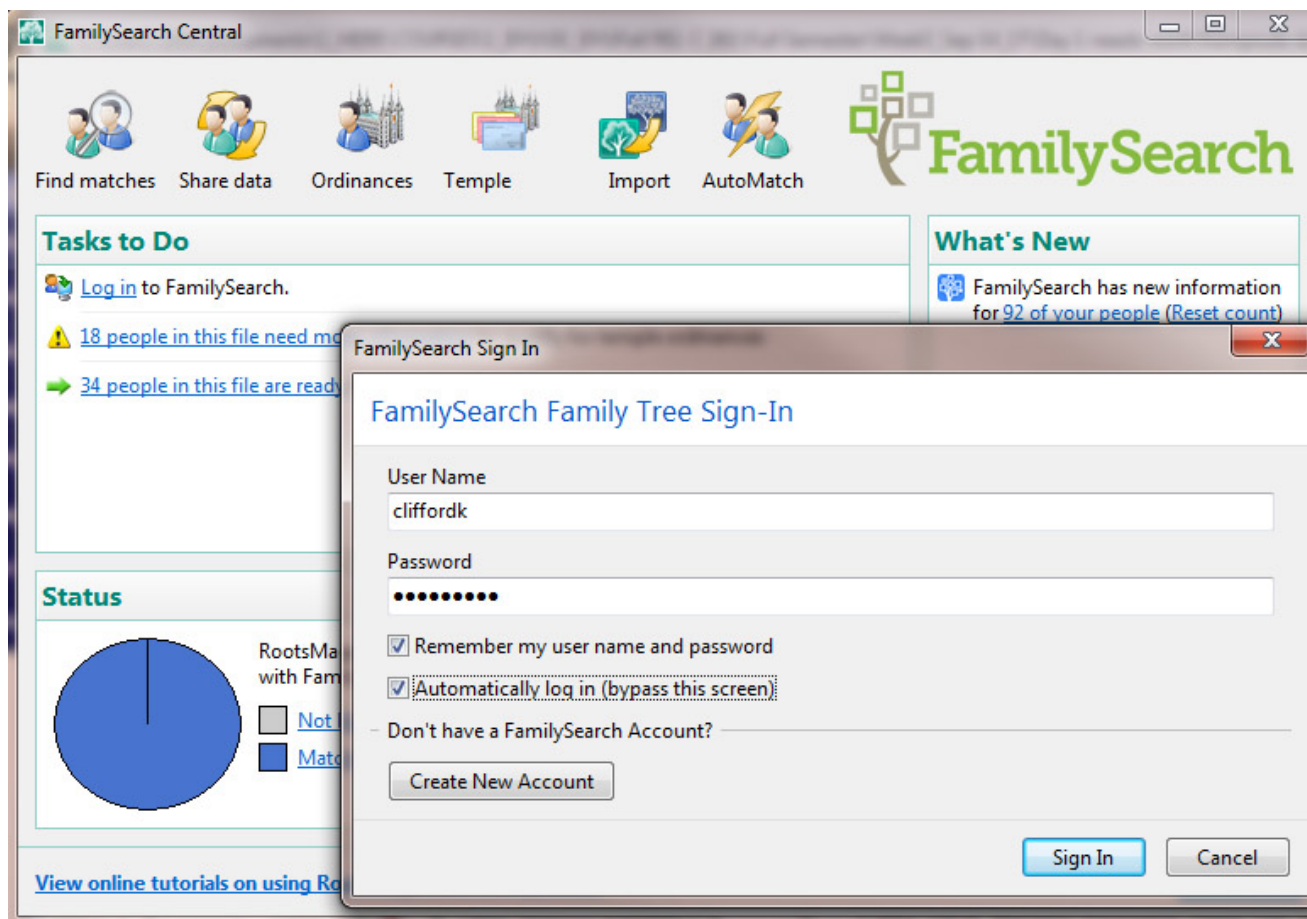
FamilySearch Central

Find matches
Share data
Ordinances
Temple
Import
AutoMatch

FamilySearch

Tasks to Do

Log in to FamilySearch.

18 people in this file need mo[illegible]

34 people in this file are ready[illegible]

What's New

FamilySearch has new information for 92 of your people (Reset count)

Status

RootsMa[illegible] with Fam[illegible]

Not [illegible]

Matc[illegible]

View online tutorials on using Ro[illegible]

FamilySearch Sign In

FamilySearch Family Tree Sign-In

User Name

cliffordk

Password

••••••••••

Remember my user name and password

Automatically log in (bypass this screen)

Don't have a FamilySearch Account?

Create New Account

Sign In

Cancel